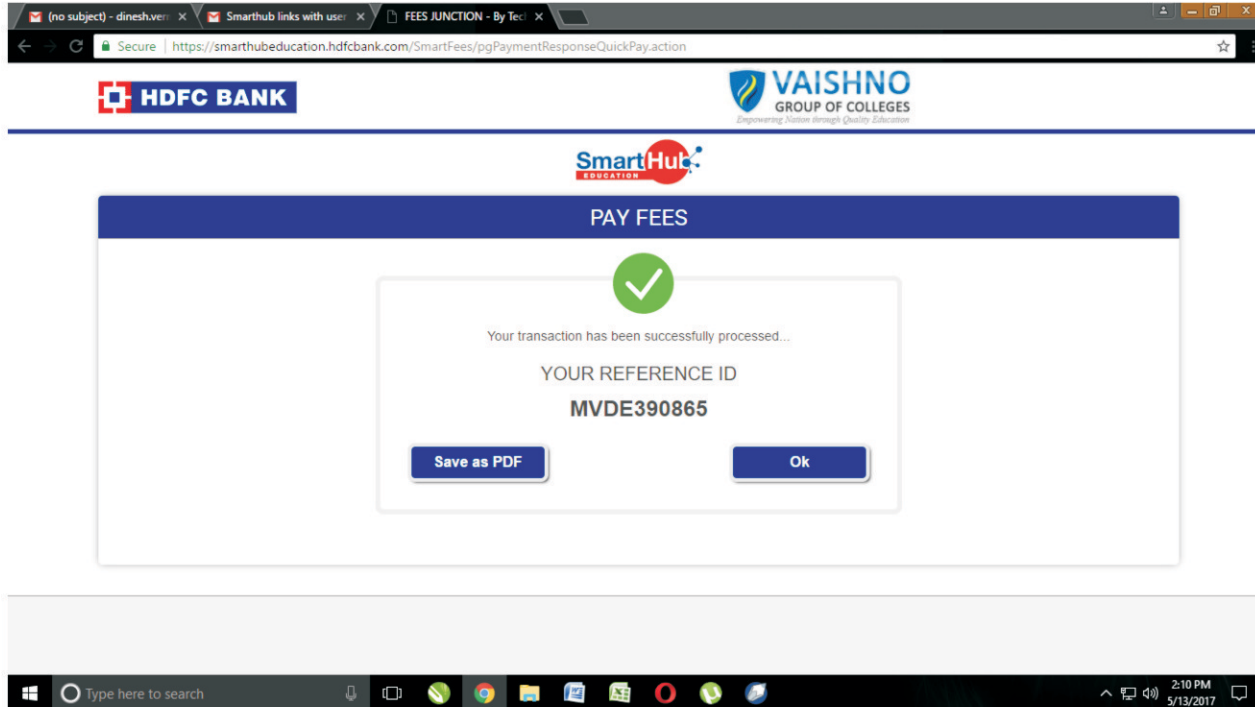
(no subject) - dinesh.ver ×
Smarthub links with user ×
FEES JUNCTION - By Tec ×

Secure | https://smarthubeducation.hdfcbank.com/SmartFees/pgPaymentResponseQuickPay.action

HDFC BANK

VAISHNO
GROUP OF COLLEGES
Empowering Nation through Quality Education

SmartHub
EDUCATION

PAY FEES

Your transaction has been successfully processed...

YOUR REFERENCE ID

MVDE390865

Save as PDF

Ok

Type here to search

2:10 PM
5/13/2017